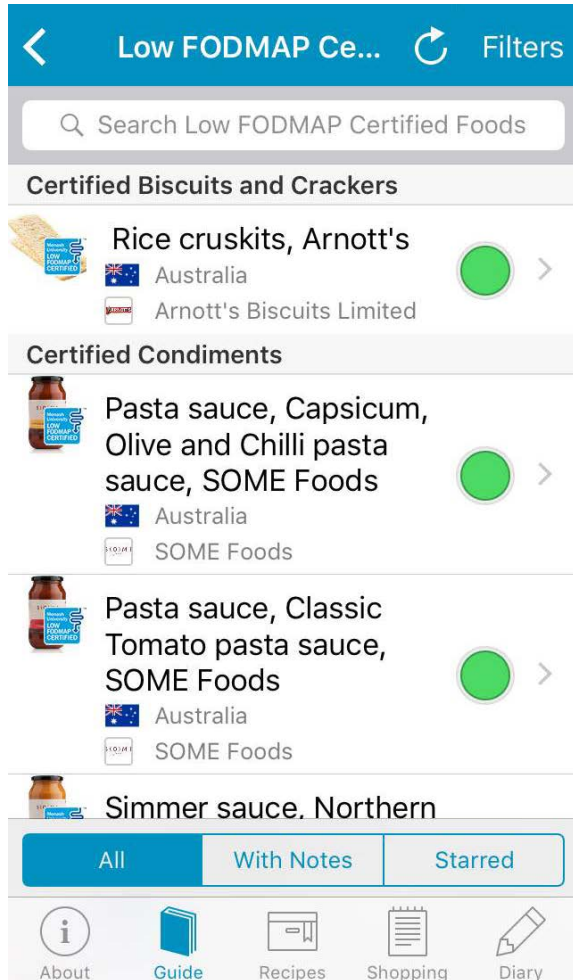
Low FODMAP Ce... Filters

Search Low FODMAP Certified Foods

Certified Biscuits and Crackers

Monash University LOW FODMAP CERTIFIED

Rice cruskits, Arnott's
Australia
Arnott's Biscuits Limited

Certified Condiments

Monash University LOW FODMAP CERTIFIED

Pasta sauce, Capsicum, Olive and Chilli pasta sauce, SOME Foods
Australia
SOME Foods

Monash University LOW FODMAP CERTIFIED

Pasta sauce, Classic Tomato pasta sauce, SOME Foods
Australia
SOME Foods

Simmer sauce, Northern

All | With Notes | Starred

About Guide Recipes Shopping Diary